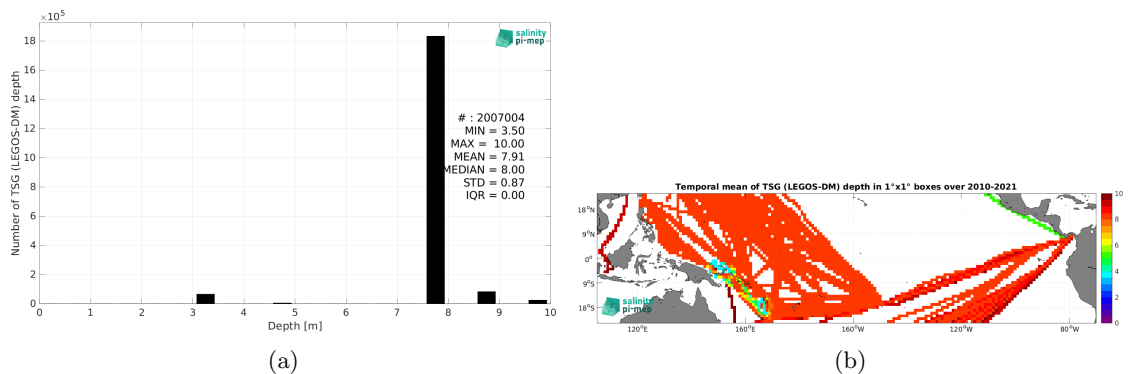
$\times10^5$

salinity pi-mep

Number of TSG (LEGOS-DM) depth

18
16
14
12
10
8
6
4
2
0

# : 2007004
MIN = 3.50
MAX = 10.00
MEAN = 7.91
MEDIAN = 8.00
STD = 0.87
IQR = 0.00

0 1 2 3 4 5 6 7 8 9 10
Depth [m]

(a)

Temporal mean of TSG (LEGOS-DM) depth in 1°x1° boxes over 2010-2021

18°N
9°N
0°
9°S
18°S

120°E 160°E 160°W 120°W 80°W

salinity pi-mep

10
8
6
4
2
0

(b)